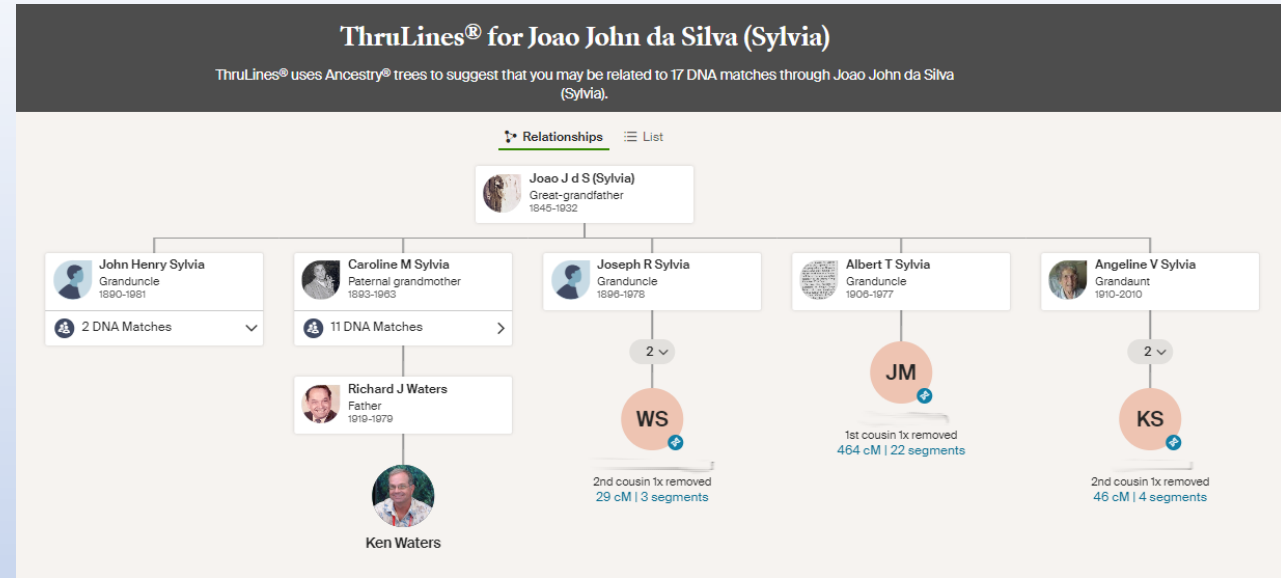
ThruLines® for Joao John da Silva (Sylvia)

ThruLines® uses Ancestry® trees to suggest that you may be related to 17 DNA matches through Joao John da Silva (Sylvia).

Relationships List

Joao J d S (Sylvia)
Great-grandfather
1845-1932

John Henry Sylvia
Granduncle
1890-1981

2 DNA Matches

Caroline M Sylvia
Paternal grandmother
1893-1963

11 DNA Matches

Richard J Waters
Father
1919-1979

Ken Waters

Joseph R Sylvia
Granduncle
1896-1978

2

WS

2nd cousin 1x removed
29 cM | 3 segments

Albert T Sylvia
Granduncle
1906-1977

JM

1st cousin 1x removed
464 cM | 22 segments

Angeline V Sylvia
Grandaunt
1910-2010

2

KS

2nd cousin 1x removed
46 cM | 4 segments